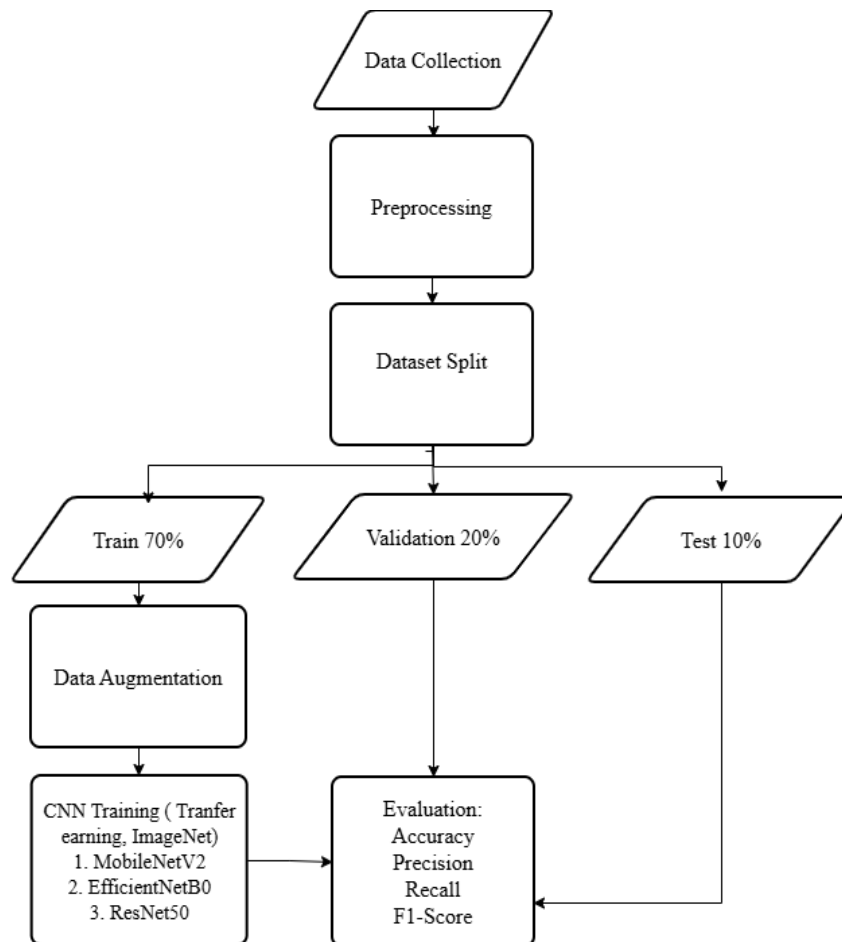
Data Collection

Preprocessing

Dataset Split

Train 70%

Validation 20%

Test 10%

Data Augmentation

CNN Training ( Tranfer earning, ImageNet)
1. MobileNetV2
2. EfficientNetB0
3. ResNet50

Evaluation:
Accuracy
Precision
Recall
F1-Score